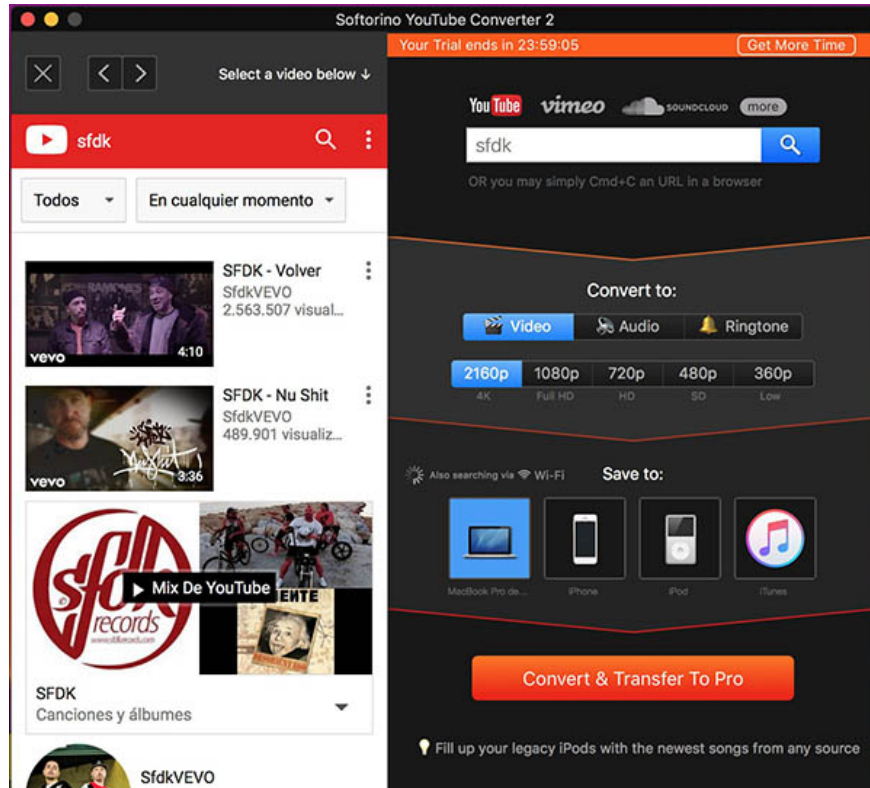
Softorino YouTube Converter 2

Select a video below ↓

sfdk

Todos

En cualquier momento

SFDK - Volver
SfdkVEVO
2.563.507 visual...

vevo
4:10

SFDK - Nu Shit
SfdkVEVO
489.901 visualiz...

vevo
3:36

sfdk records
www.sfdkrecords.com

Mix De YouTube

SFDK
Canciones y álbumes

SfdkVEVO

Your Trial ends in 23:59:05

Get More Time

YouTube vimeo SOUNDCLOUD more

sfdk

OR you may simply Cmd+C an URL in a browser

Convert to:

Video
Audio
Ringtone

| 2160p | 1080p | 720p | 480p | 360p |
|---|---|---|---|---|
| 4K | Full HD | HD | SD | Low |

Also searching via Wi-Fi

Save to:

MacBook Pro de...
iPhone
iPod
iTunes

Convert & Transfer To Pro

Fill up your legacy iPods with the newest songs from any source